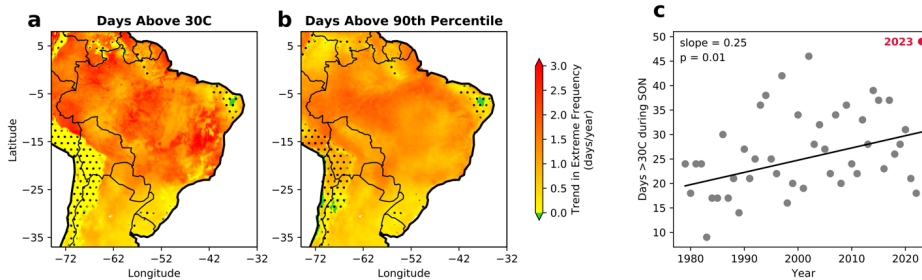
a
Days Above 30C

5
-5
-15
-25
-35
Latitude
-72 -62 -52 -42 -32
Longitude

b
Days Above 90th Percentile

5
-5
-15
-25
-35
-72 -62 -52 -42 -32
Longitude

3.0
2.5
2.0
1.5
1.0
0.5
0.0
Trend in Extreme Frequency (days/year)

c
slope = 0.25
p = 0.01
2023
50
45
40
35
30
25
20
15
10
Days >30C during SON
1980 1990 2000 2010 202
Year